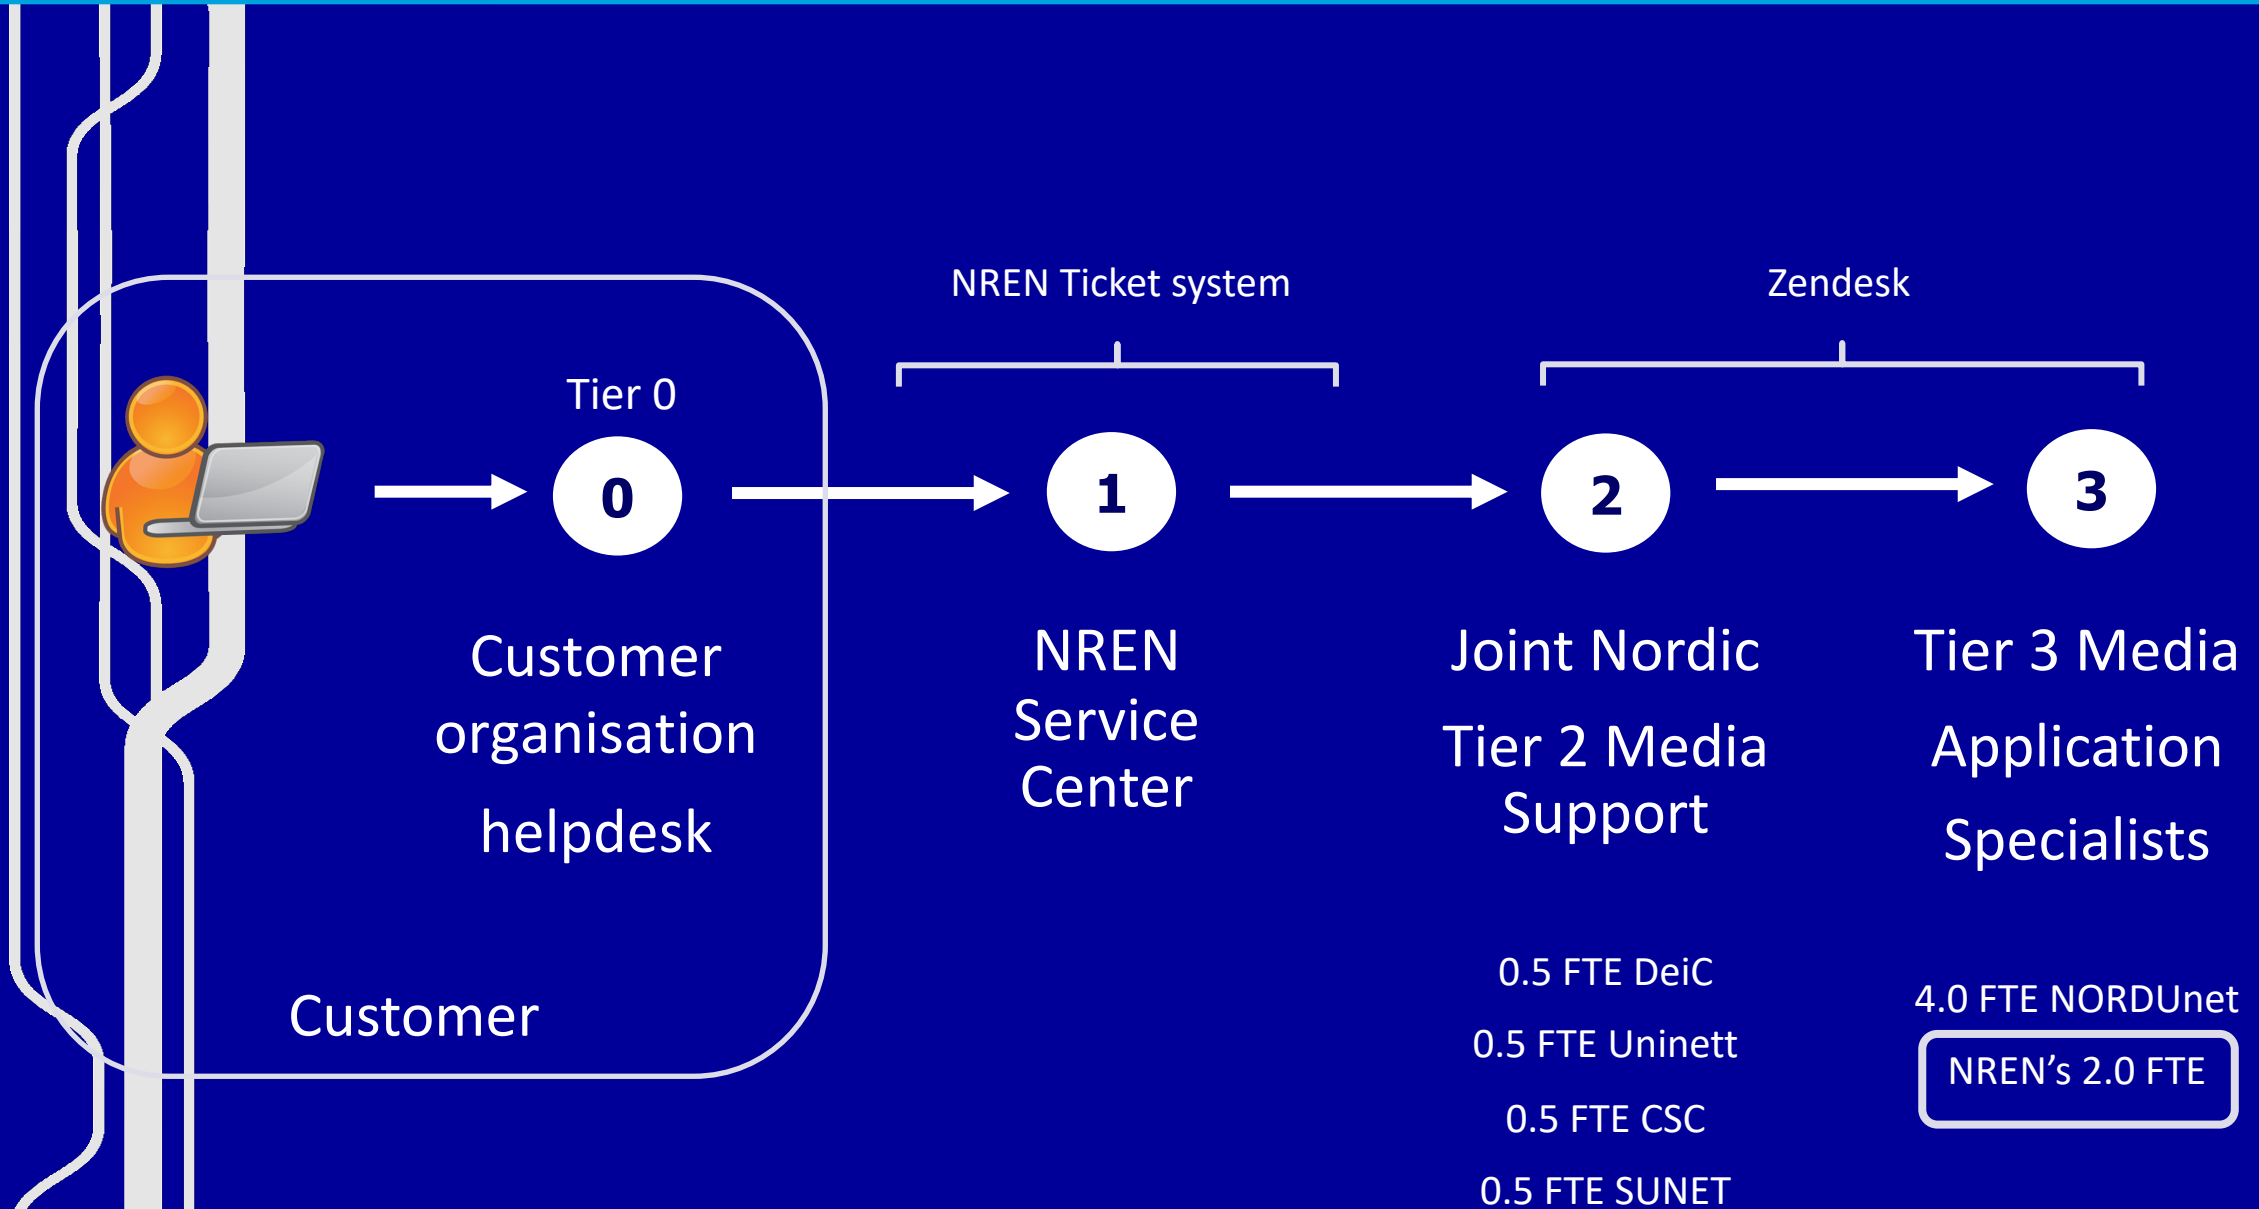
NREN Ticket system

Zendesk

Tier 0

0

1

2

3

Customer organisation helpdesk

NREN Service Center

Joint Nordic Tier 2 Media Support

Tier 3 Media Application Specialists

Customer

0.5 FTE DeiC

0.5 FTE Uninett

0.5 FTE CSC

0.5 FTE SUNET

4.0 FTE NORDUnet

NREN’s 2.0 FTE